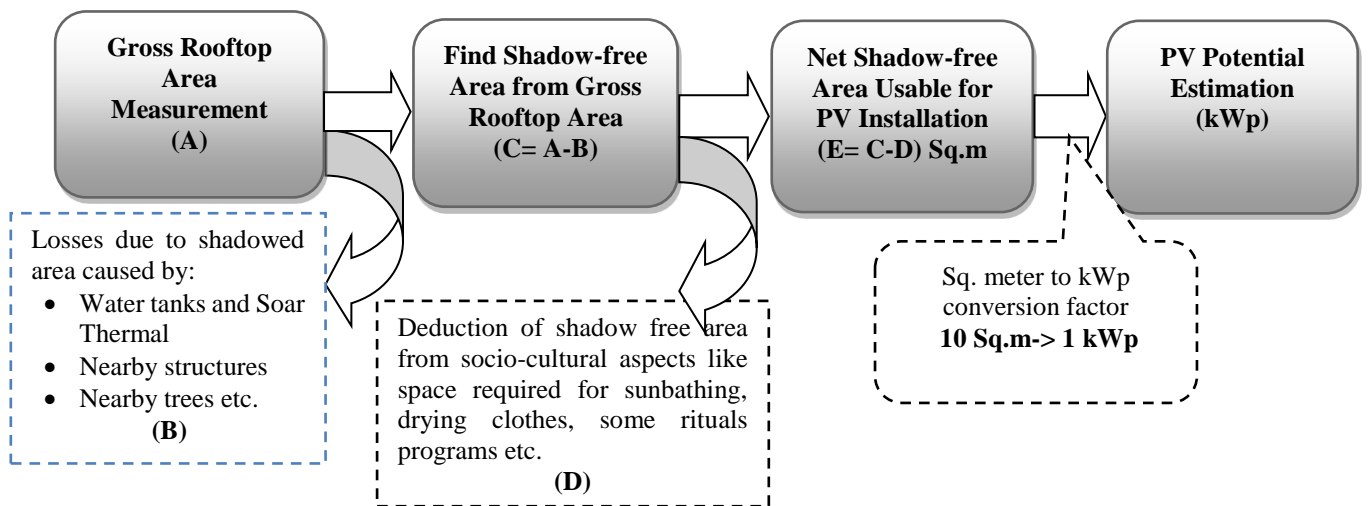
**Gross Rooftop Area Measurement (A)**

**Find Shadow-free Area from Gross Rooftop Area (C= A-B)**

**Net Shadow-free Area Usable for PV Installation (E= C-D) Sq.m**

**PV Potential Estimation (kWp)**

Losses due to shadowed area caused by:
- Water tanks and Soar Thermal
- Nearby structures
- Nearby trees etc.

**(B)**

Deduction of shadow free area from socio-cultural aspects like space required for sunbathing, drying clothes, some rituals programs etc.

**(D)**

Sq. meter to kWp conversion factor
**10 Sq.m-> 1 kWp**